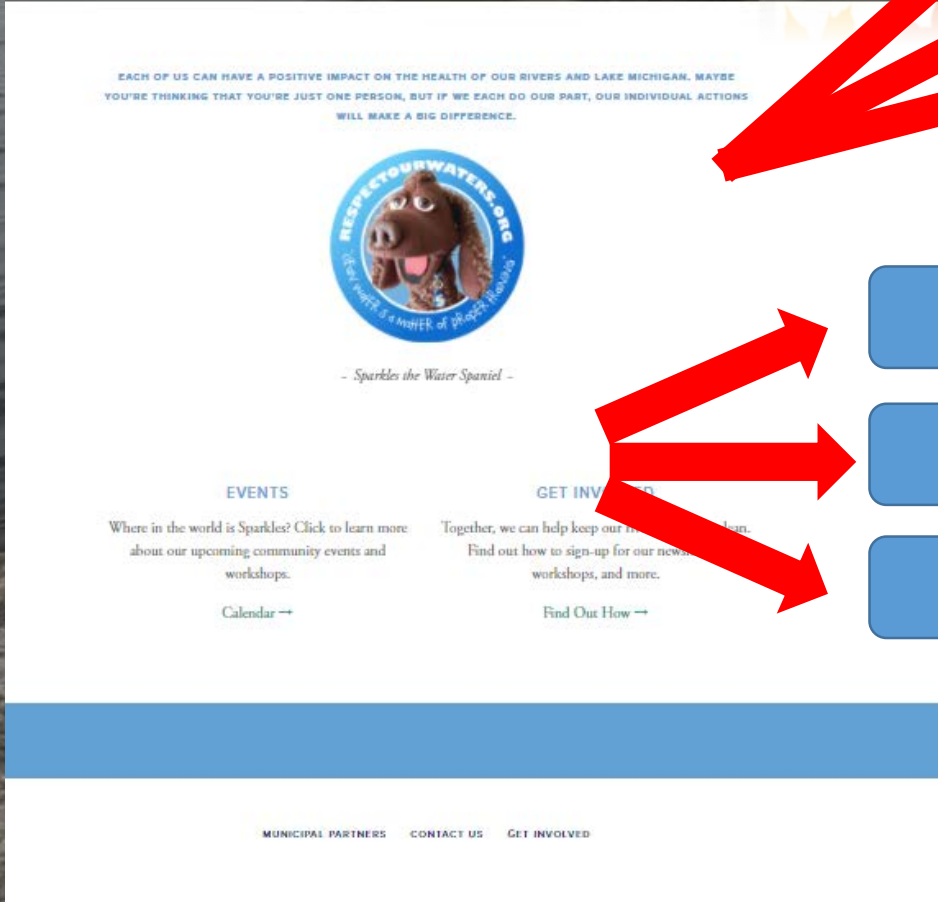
EACH OF US CAN HAVE A POSITIVE IMPACT ON THE HEALTH OF OUR RIVERS AND LAKE MICHIGAN. MAYBE YOU'RE THINKING THAT YOU'RE JUST ONE PERSON, BUT IF WE EACH DO OUR PART, OUR INDIVIDUAL ACTIONS WILL MAKE A BIG DIFFERENCE.

RESPECTOURWATERS.ORG
Good water is a matter of proper manners

- Sparkles the Water Spaniel -

EVENTS

Where in the world is Sparkles? Click to learn more about our upcoming community events and workshops.

Calendar →

GET INV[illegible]

Together, we can help keep our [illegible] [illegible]ean. Find out how to sign-up for our news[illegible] workshops, and more.

Find Out How →

MUNICIPAL PARTNERS CONTACT US GET INVOLVED